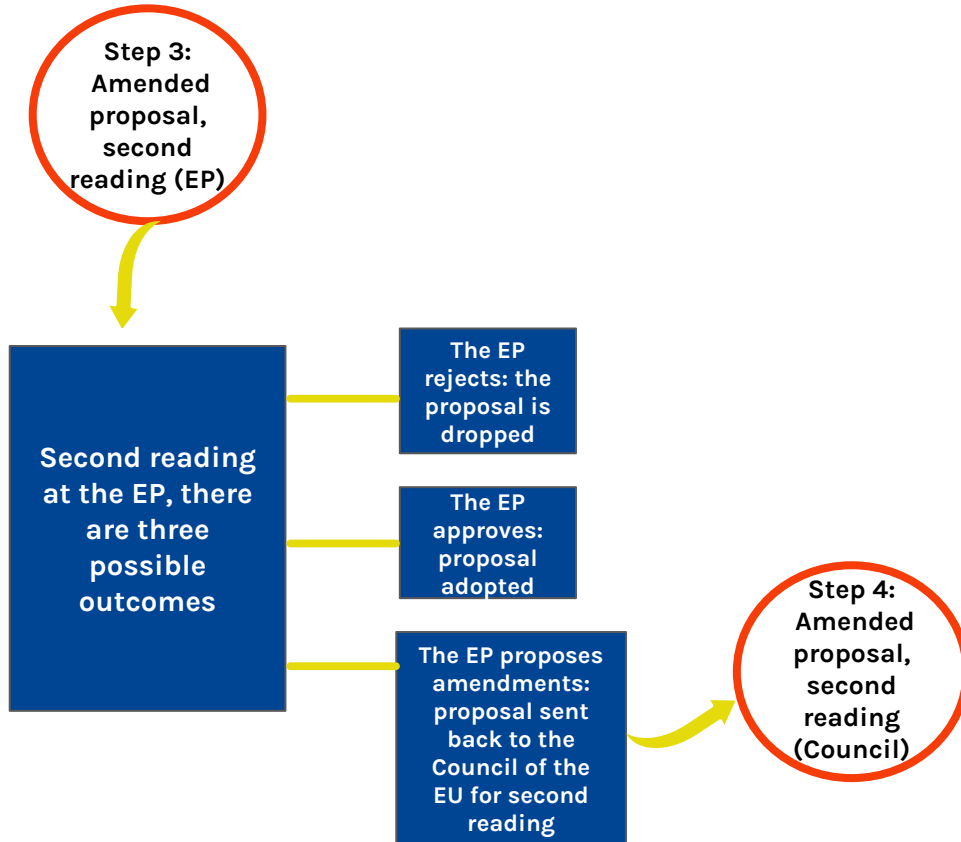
Step 3: Amended proposal, second reading (EP)

Second reading at the EP, there are three possible outcomes

The EP rejects: the proposal is dropped

The EP approves: proposal adopted

The EP proposes amendments: proposal sent back to the Council of the EU for second reading

Step 4: Amended proposal, second reading (Council)